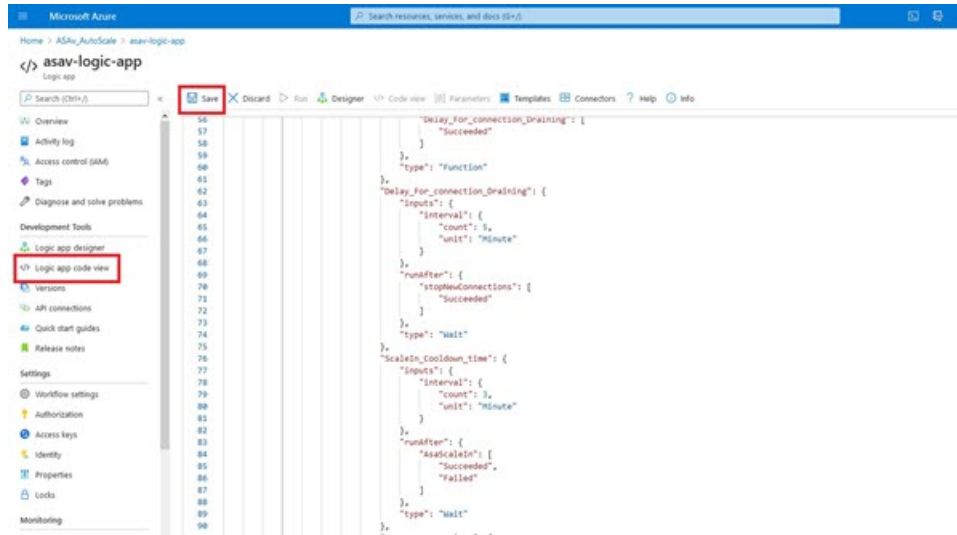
Microsoft Azure

Search resources, services, and docs (G+/)

Home > ASAv_AutoScale > asav-logic-app

asav-logic-app

Logic app

Search (Ctrl+/)

Save  Discard  Run  Designer  Code view  Parameters  Templates  Connectors  Help  Info

Overview
Activity log
Access control (IAM)
Tags
Diagnose and solve problems

Development Tools
Logic app designer
Logic app code view
Versions
API connections
Quick start guides
Release notes

Settings
Workflow settings
Authorization
Access keys
Identity
Properties
Locks

Monitoring

56 "Delay_For_connection_Draining": [
57 "Succeeded"
58 ]
59 },
60 "type": "Function"
61 },
62 "Delay_For_connection_Draining": {
63 "inputs": {
64 "interval": {
65 "count": 5,
66 "unit": "Minute"
67 }
68 },
69 "runAfter": {
70 "stopNewConnections": [
71 "Succeeded"
72 ]
73 },
74 "type": "Wait"
75 },
76 "ScaleIn_Cooldown_time": {
77 "inputs": {
78 "interval": {
79 "count": 3,
80 "unit": "Minute"
81 }
82 },
83 "runAfter": {
84 "AsaScaleIn": [
85 "Succeeded",
86 "Failed"
87 ]
88 },
89 "type": "Wait"
90 },